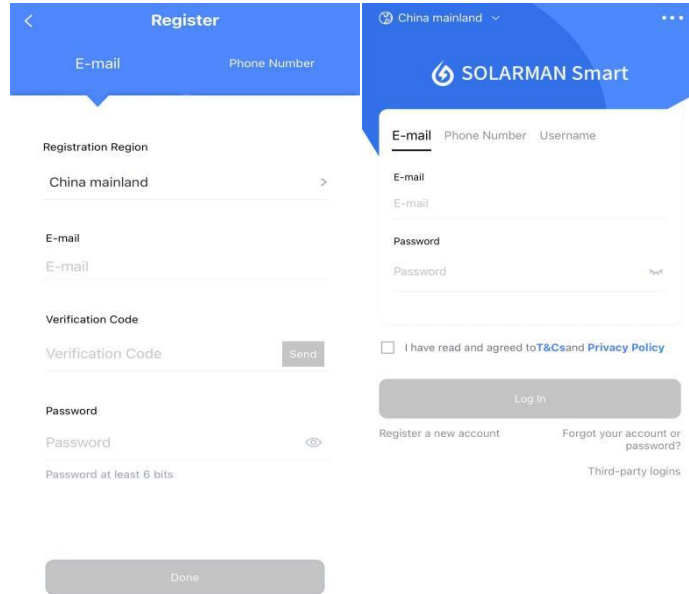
Register

E-mail

Phone Number

Registration Region

China mainland

>

E-mail

E-mail

Verification Code

Verification Code

Send

Password

Password

Password at least 6 bits

Done

China mainland

SOLARMAN Smart

E-mail

Phone Number

Username

E-mail

E-mail

Password

Password

I have read and agreed toT&Csand Privacy Policy

Log In

Register a new account

Forgot your account or password?

Third-party logins